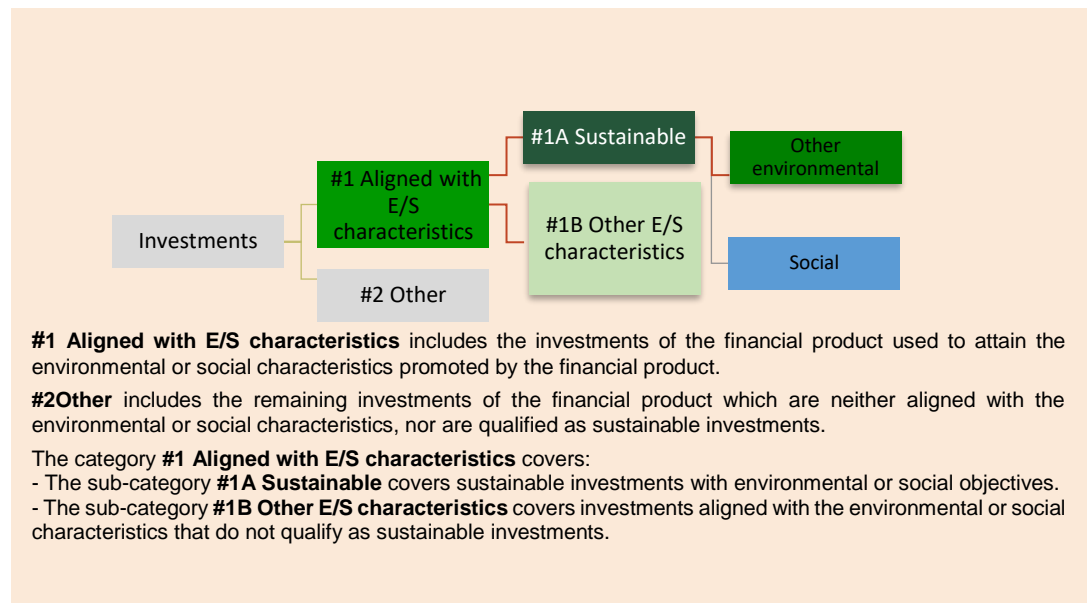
Investments

#1 Aligned with E/S characteristics

#2 Other

#1A Sustainable

#1B Other E/S characteristics

Other environmental

Social

**#1 Aligned with E/S characteristics** includes the investments of the financial product used to attain the environmental or social characteristics promoted by the financial product.

**#2Other** includes the remaining investments of the financial product which are neither aligned with the environmental or social characteristics, nor are qualified as sustainable investments.

The category **#1 Aligned with E/S characteristics** covers:
- The sub-category **#1A Sustainable** covers sustainable investments with environmental or social objectives.
- The sub-category **#1B Other E/S characteristics** covers investments aligned with the environmental or social characteristics that do not qualify as sustainable investments.